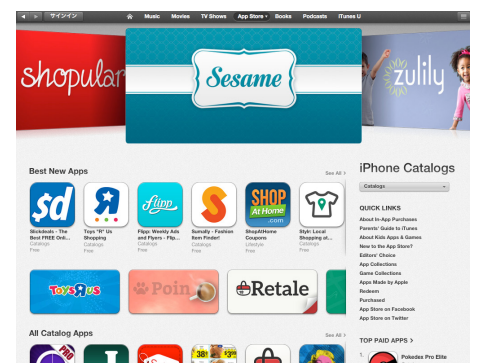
サインイン Music Movies TV Shows App Store Books Podcasts iTunes U

shopular Sesame zulily

Best New Apps See All >

$d Slickdeals - The Best FREE Onli... Catalogs Free

Toys "R" Us Shopping Catalogs Free

flipp Flipp: Weekly Ads and Flyers - Flip... Catalogs Free

Sumally - Fashion Item Finder! Catalogs Free

SHOP At Home .com ShopAtHome Coupons Lifestyle Free

Styl: Local Shopping at... Catalogs Free

TOYS R US

Poin

Retale

iPhone Catalogs

Catalogs

QUICK LINKS

About In-App Purchases

Parents' Guide to iTunes

About Kids Apps & Games

New to the App Store?

Editors' Choice

App Collections

Game Collections

Apps Made by Apple

Redeem

Purchased

App Store on Facebook

App Store on Twitter

All Catalog Apps See All >

TOP PAID APPS >

1. Pokedex Pro Elite

PRO